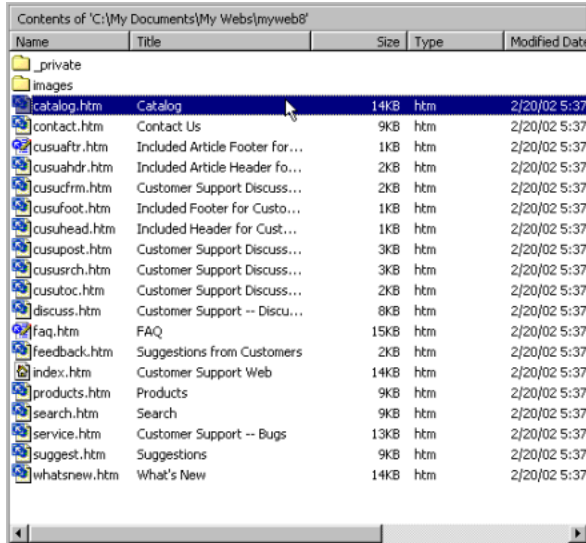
Contents of 'C:\My Documents\My Webs\myweb8'

| Name | Title | Size | Type | Modified Date |
|---|---|---|---|---|
| _private | | | | |
| images | | | | |
| catalog.htm | Catalog | 14KB | htm | 2/20/02 5:37 |
| contact.htm | Contact Us | 9KB | htm | 2/20/02 5:37 |
| cusuaftr.htm | Included Article Footer for... | 1KB | htm | 2/20/02 5:37 |
| cusuahdr.htm | Included Article Header fo... | 2KB | htm | 2/20/02 5:37 |
| cusucfrm.htm | Customer Support Discuss... | 2KB | htm | 2/20/02 5:37 |
| cusufoot.htm | Included Footer for Custo... | 1KB | htm | 2/20/02 5:37 |
| cusuhead.htm | Included Header for Cust... | 1KB | htm | 2/20/02 5:37 |
| cusupost.htm | Customer Support Discuss... | 3KB | htm | 2/20/02 5:37 |
| cususrch.htm | Customer Support Discuss... | 3KB | htm | 2/20/02 5:37 |
| cusutoc.htm | Customer Support Discuss... | 2KB | htm | 2/20/02 5:37 |
| discuss.htm | Customer Support -- Discu... | 8KB | htm | 2/20/02 5:37 |
| faq.htm | FAQ | 15KB | htm | 2/20/02 5:37 |
| feedback.htm | Suggestions from Customers | 2KB | htm | 2/20/02 5:37 |
| index.htm | Customer Support Web | 14KB | htm | 2/20/02 5:37 |
| products.htm | Products | 9KB | htm | 2/20/02 5:37 |
| search.htm | Search | 9KB | htm | 2/20/02 5:37 |
| service.htm | Customer Support -- Bugs | 13KB | htm | 2/20/02 5:37 |
| suggest.htm | Suggestions | 9KB | htm | 2/20/02 5:37 |
| whatsnew.htm | What's New | 14KB | htm | 2/20/02 5:37 |